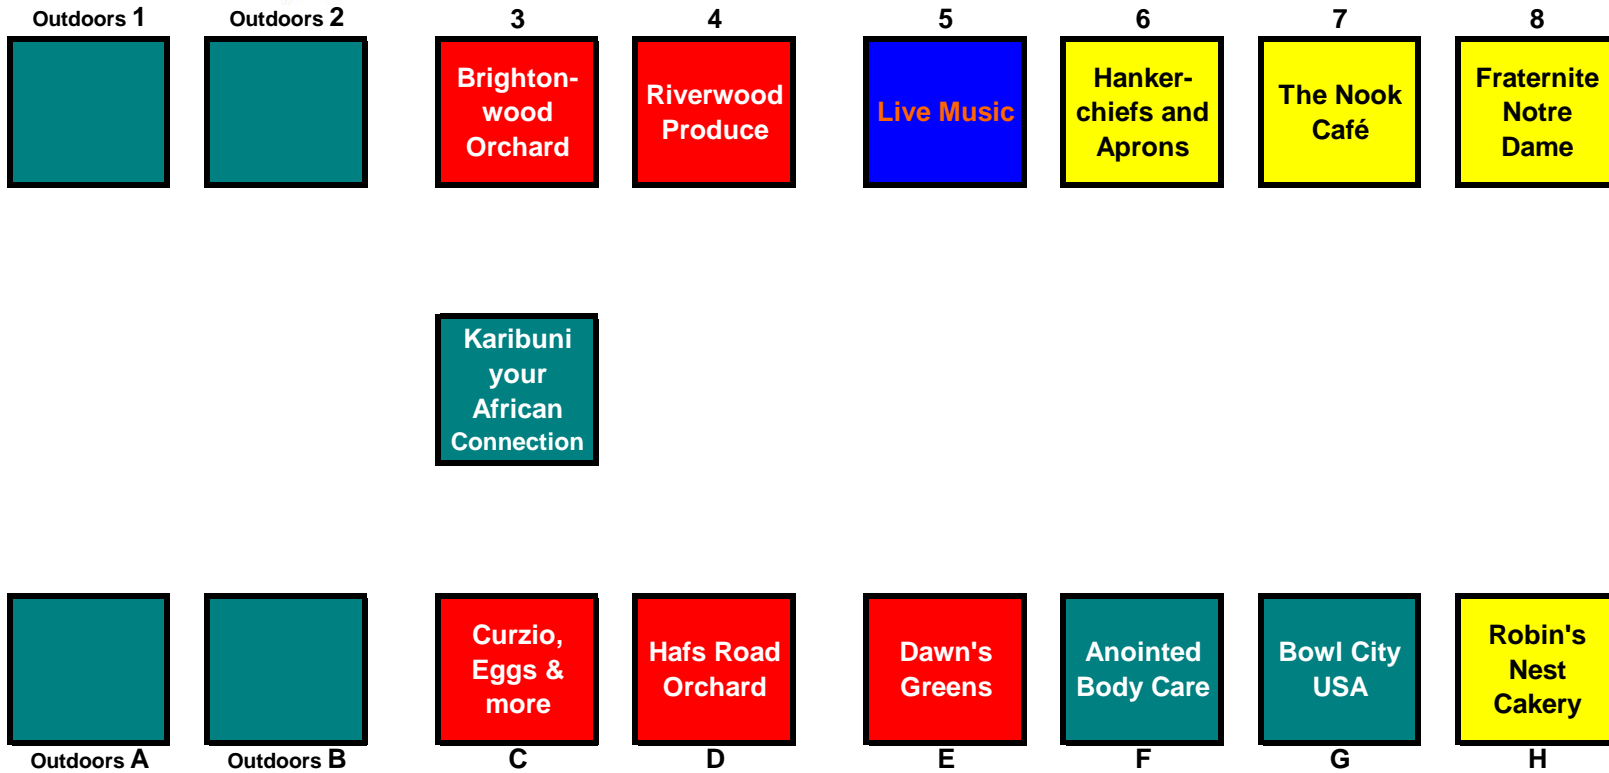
Outdoors 1

Outdoors 2

3
Brightonwood Orchard

4
Riverwood Produce

5
Live Music

6
Hankerchiefs and Aprons

7
The Nook Café

8
Fraternite Notre Dame

Karibuni your African Connection

Outdoors A

Outdoors B

Curzio, Eggs & more
C

Hafs Road Orchard
D

Dawn's Greens
E

Anointed Body Care
F

Bowl City USA
G

Robin's Nest Cakery
H